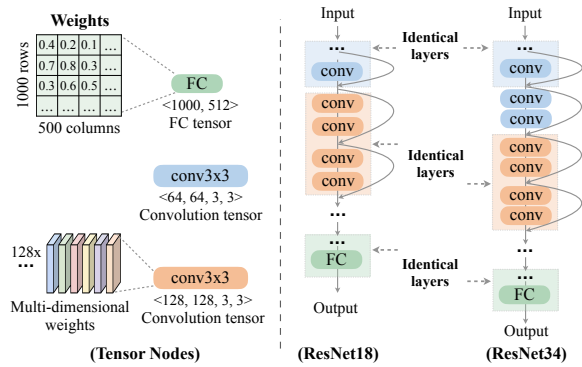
Weights

1000 rows

| 0.4 | 0.2 | 0.1 | ... |
|---|---|---|---|
| 0.7 | 0.8 | 0.3 | ... |
| 0.3 | 0.6 | 0.5 | ... |
| ... | ... | ... | ... |

500 columns

FC
<1000, 512>
FC tensor

conv3x3
<64, 64, 3, 3>
Convolution tensor

128x
...

Multi-dimensional weights

conv3x3
<128, 128, 3, 3>
Convolution tensor

(Tensor Nodes)

Input
...
conv
conv
conv
conv
conv
...
...
FC
Output

(ResNet18)

Identical layers

Identical layers

Identical layers

Input
...
conv
conv
conv
conv
conv
conv
conv
...
...
FC
Output

(ResNet34)